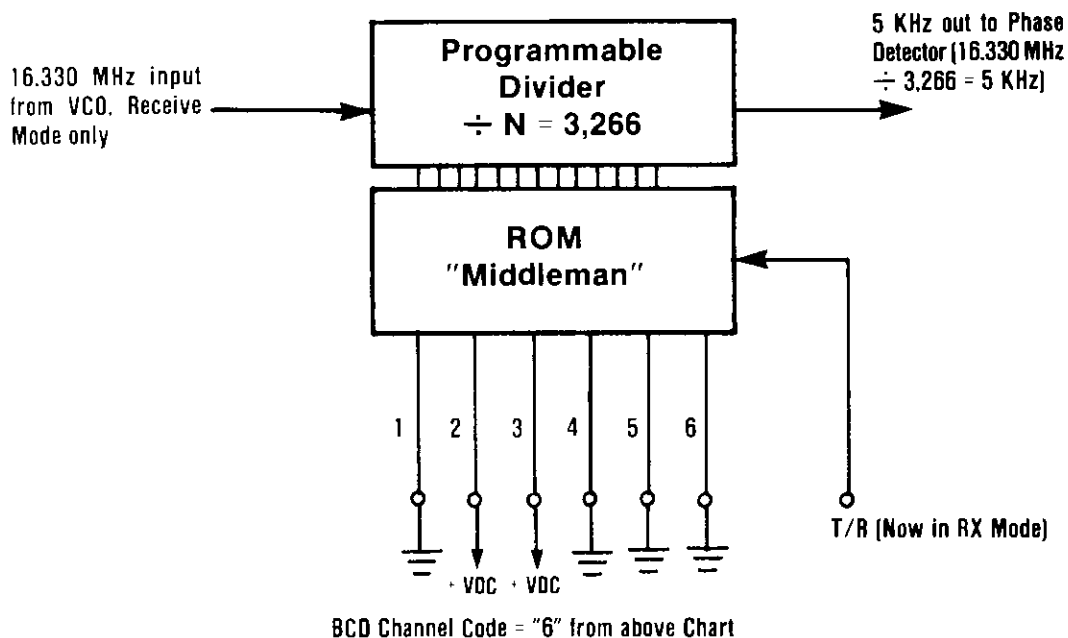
16.330 MHz input from VCO. Receive Mode only

Programmable Divider
$\div$ N = 3,266

5 KHz out to Phase Detector (16.330 MHz $\div$ 3,266 = 5 KHz)

ROM
"Middleman"

1
2
3
4
5
6

+ VDC + VDC

T/R (Now in RX Mode)

BCD Channel Code = "6" from above Chart